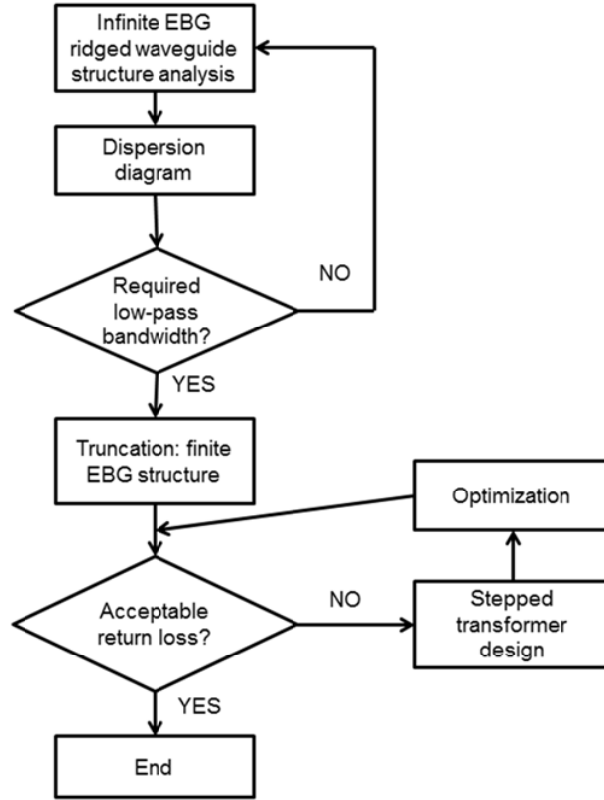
Infinite EBG ridged waveguide structure analysis

Dispersion diagram

Required low-pass bandwidth?

NO

YES

Truncation: finite EBG structure

Optimization

Acceptable return loss?

NO

Stepped transformer design

YES

End